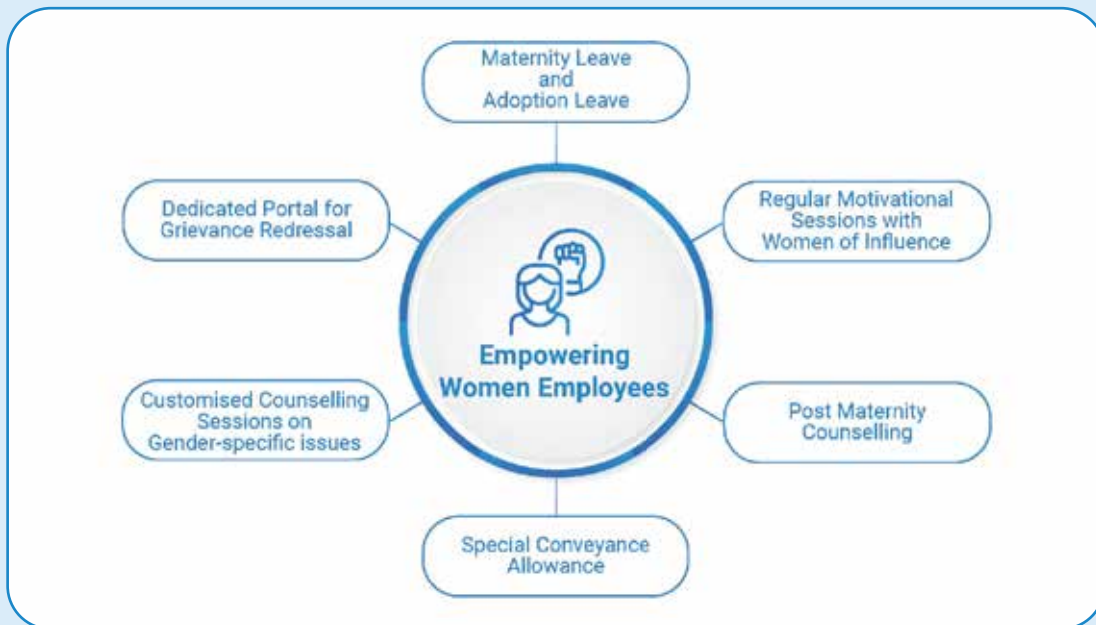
Maternity Leave and Adoption Leave

Dedicated Portal for Grievance Redressal

Regular Motivational Sessions with Women of Influence

Empowering Women Employees

Customised Counselling Sessions on Gender-specific issues

Post Maternity Counselling

Special Conveyance Allowance